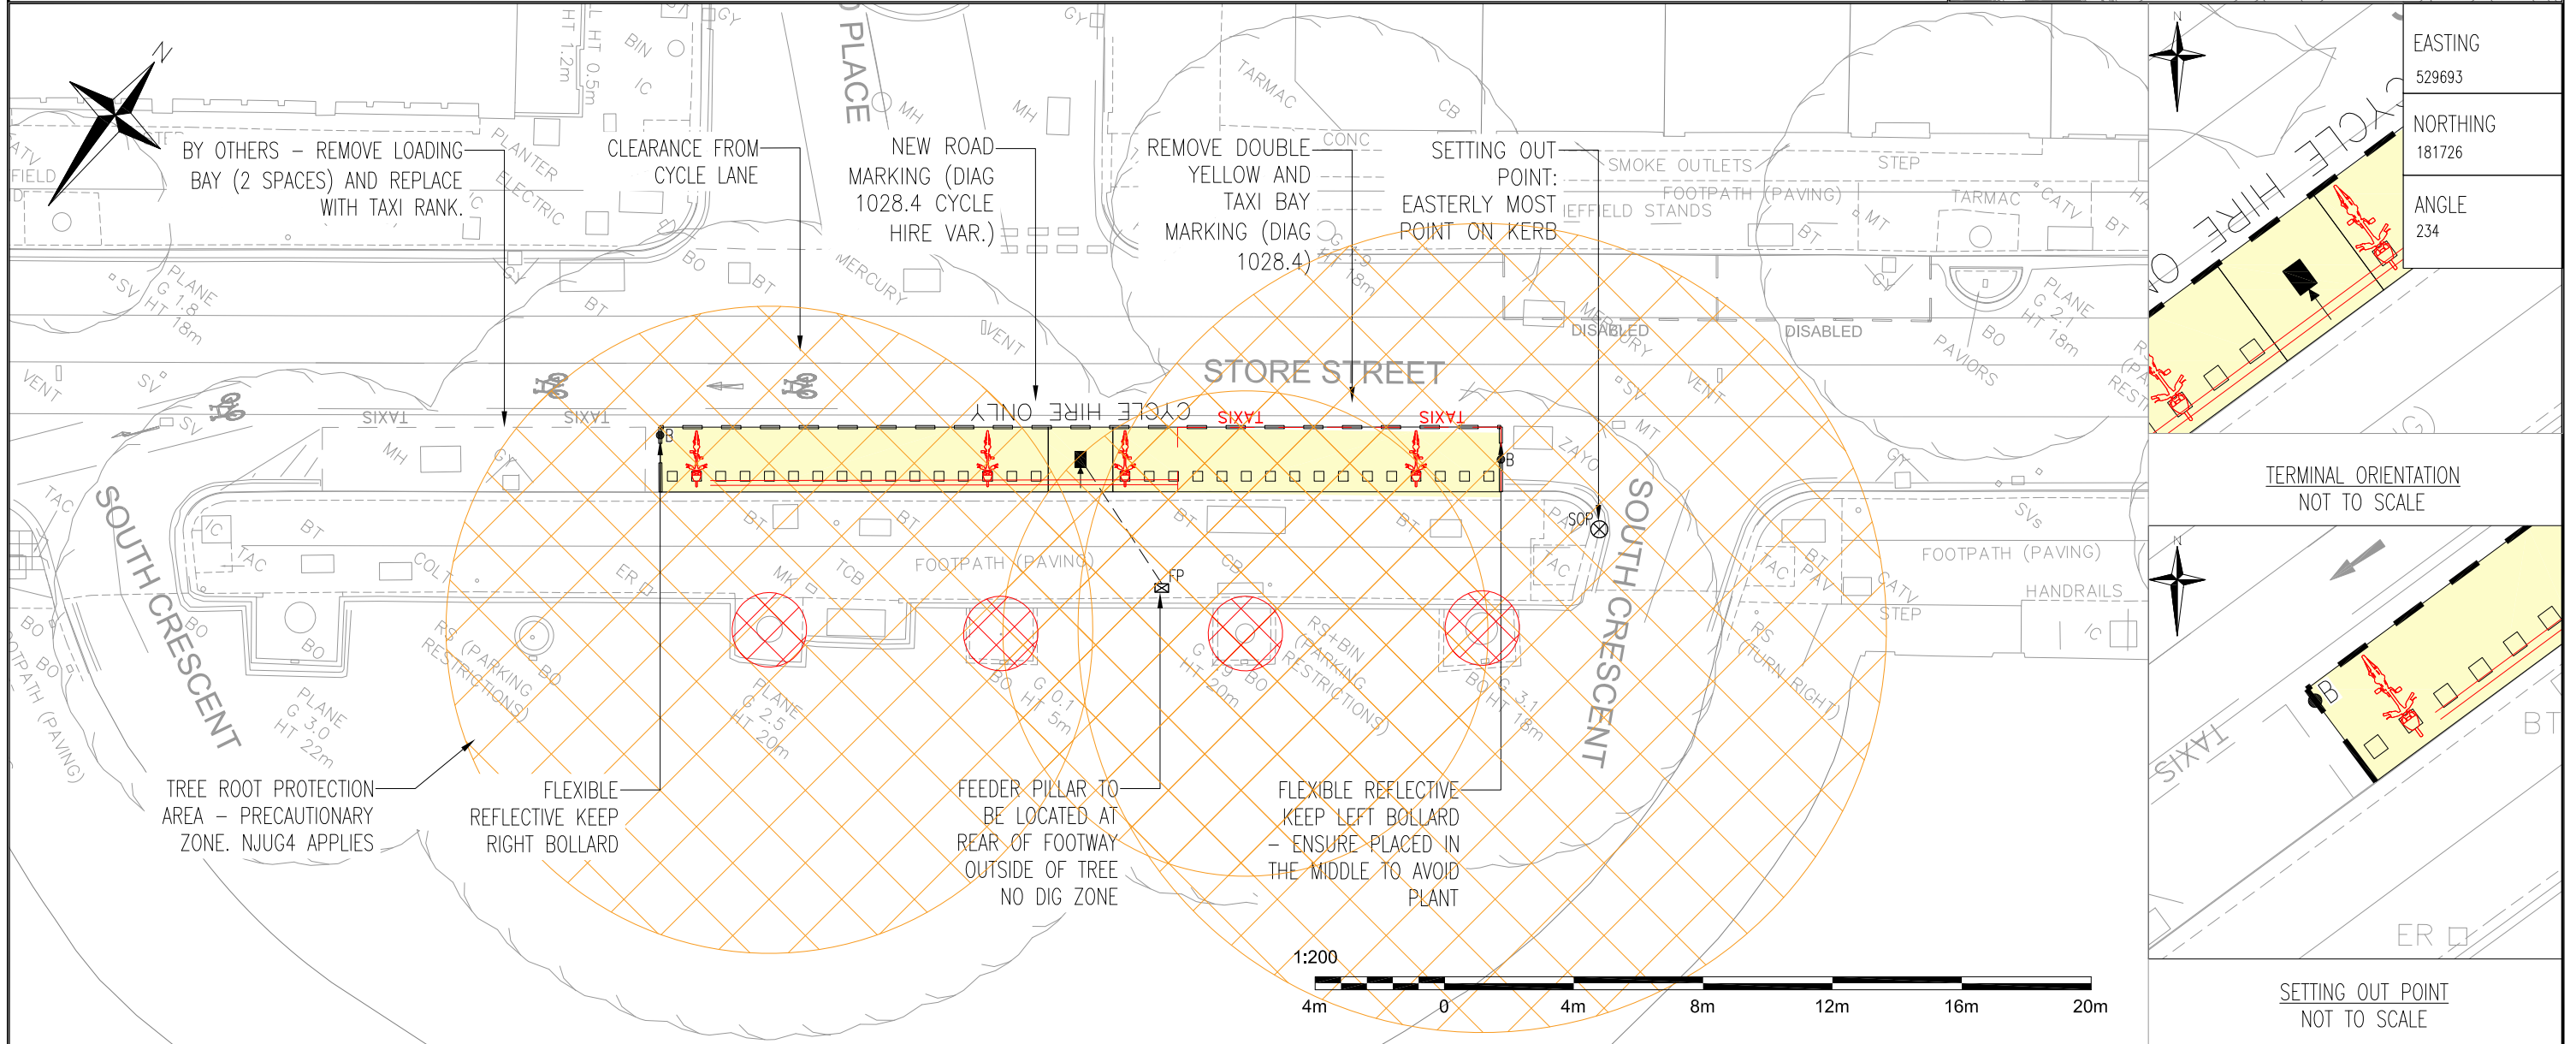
N

BY OTHERS – REMOVE LOADING BAY (2 SPACES) AND REPLACE WITH TAXI RANK.

CLEARANCE FROM CYCLE LANE

NEW ROAD MARKING (DIAG 1028.4 CYCLE HIRE VAR.)

REMOVE DOUBLE YELLOW AND TAXI BAY MARKING (DIAG 1028.4)

SETTING OUT POINT: EASTERLY MOST POINT ON KERB

PLACE

STORE STREET

CYCLE HIRE ONLY

TAXIS

TAXIS

TAXIS

TAXIS

SOUTH CRESCENT

SOUTH CRESCENT

FOOTPATH (PAVING)

FOOTPATH (PAVING)

SMOKE OUTLETS

FOOTPATH (PAVING)

SHEFFIELD STANDS

STEP

TARMAC

DISABLED

DISABLED

MERCURY

HANDRAILS

STEP

SOP

FP

B

B

RS (PARKING RESTRICTIONS)

RS+BIN (PARKING RESTRICTIONS)

RS (TURN RIGHT)

PLANE G 1.8 HT 18m

PLANE G 3.0 HT 22m

PLANE G 2.5 HT 20m

G 0.1 HT 5m

G 3.1 HT 18m

PLANE G 2.1 HT 18m

TREE ROOT PROTECTION AREA – PRECAUTIONARY ZONE. NJUG4 APPLIES

FLEXIBLE REFLECTIVE KEEP RIGHT BOLLARD

FEEDER PILLAR TO BE LOCATED AT REAR OF FOOTWAY OUTSIDE OF TREE NO DIG ZONE

FLEXIBLE REFLECTIVE KEEP LEFT BOLLARD – ENSURE PLACED IN THE MIDDLE TO AVOID PLANT

1:200

4m 0 4m 8m 12m 16m 20m

N

| EASTING |
|---|
| 529693 |
| NORTHING |
| 181726 |
| ANGLE |
| 234 |

CYCLE HIRE ONLY

TERMINAL ORIENTATION
NOT TO SCALE

N

TAXIS

B

BT

ER

SETTING OUT POINT
NOT TO SCALE